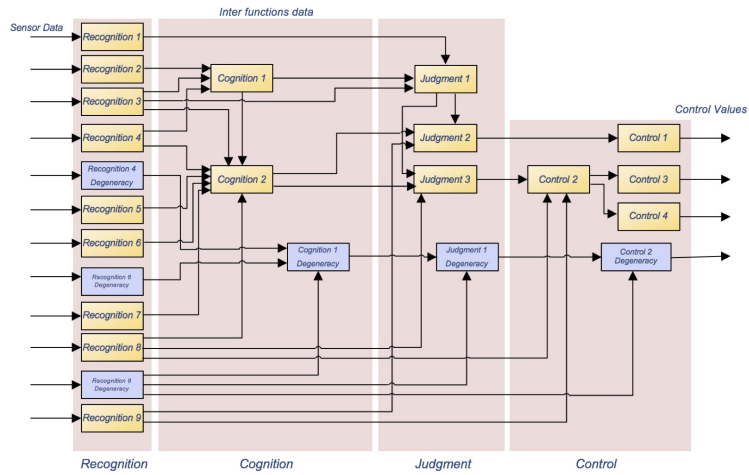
Inter functions data

Sensor Data

Recognition 1

Recognition 2

Recognition 3

Recognition 4

Recognition 4 Degeneracy

Recognition 5

Recognition 6

Recognition 6 Degeneracy

Recognition 7

Recognition 8

Recognition 8 Degeneracy

Recognition 9

Cognition 1

Cognition 2

Cognition 1 Degeneracy

Judgment 1

Judgment 2

Judgment 3

Judgment 1 Degeneracy

Control Values

Control 1

Control 2

Control 3

Control 4

Control 2 Degeneracy

Recognition

Cognition

Judgment

Control